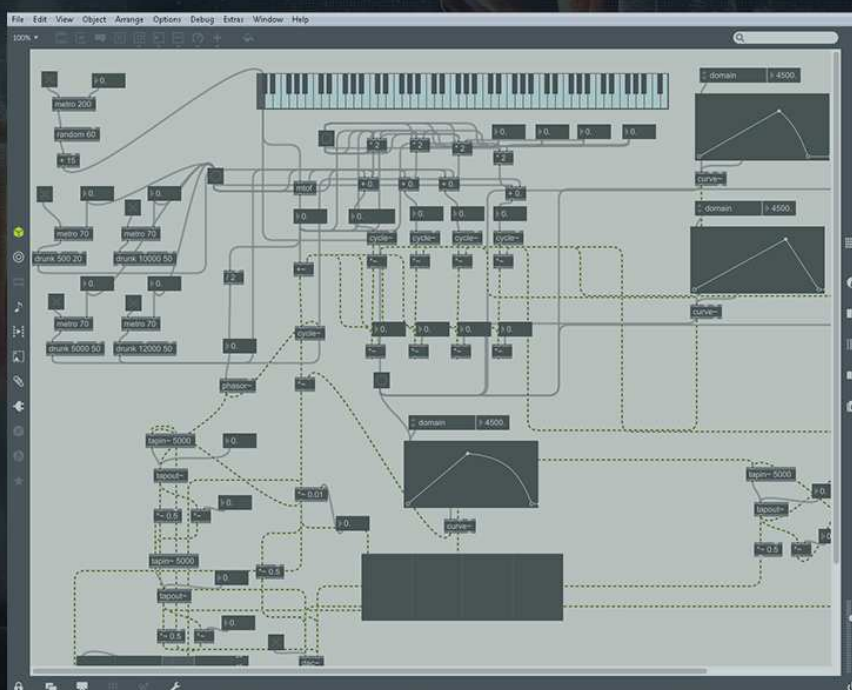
File Edit View Object Arrange Options Debug Extras Window Help

100%

metro 200
0.
random 60
+ 15
0.
0.
metro 70
metro 70
drunk 500 20
drunk 10000 50
0.
0.
metro 70
metro 70
drunk 5000 50
drunk 12000 50
mtof
0.
0.
\*2
\*2
\*2
\*2
+ 0.
+ 0.
+ 0.
+ 0.
0.
0.
0.
0.
0.
0.
0.
0.
cycle~
cycle~
cycle~
cycle~
\*~
\*~
\*~
\*~
\*~
0.
0.
0.
0.
\*~
\*~
\*~
\*~
cycle~
\*~
phasor~
0.
/ 2.
domain
4500.
curve~
domain
4500.
curve~
domain
4500.
curve~
tapin~ 5000
0.
tapout~
\*~ 0.5
\*~
0.
\*~ 0.01
0.
tapin~ 5000
0.
\*~ 0.5
tapout~
\*~ 0.5
\*~
0.
tapin~ 5000
0.
tapout~
\*~ 0.5
\*~